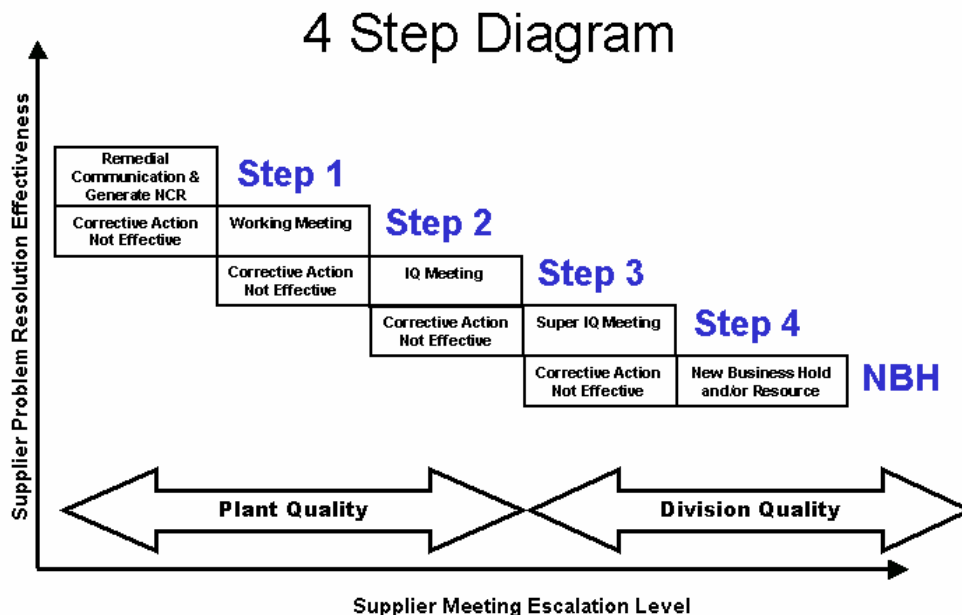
4 Step Diagram

Supplier Problem Resolution Effectiveness

Remedial Communication & Generate NCR

Step 1

Corrective Action Not Effective

Working Meeting

Step 2

Corrective Action Not Effective

IQ Meeting

Step 3

Corrective Action Not Effective

Super IQ Meeting

Step 4

Corrective Action Not Effective

New Business Hold and/or Resource

NBH

Plant Quality

Division Quality

Supplier Meeting Escalation Level